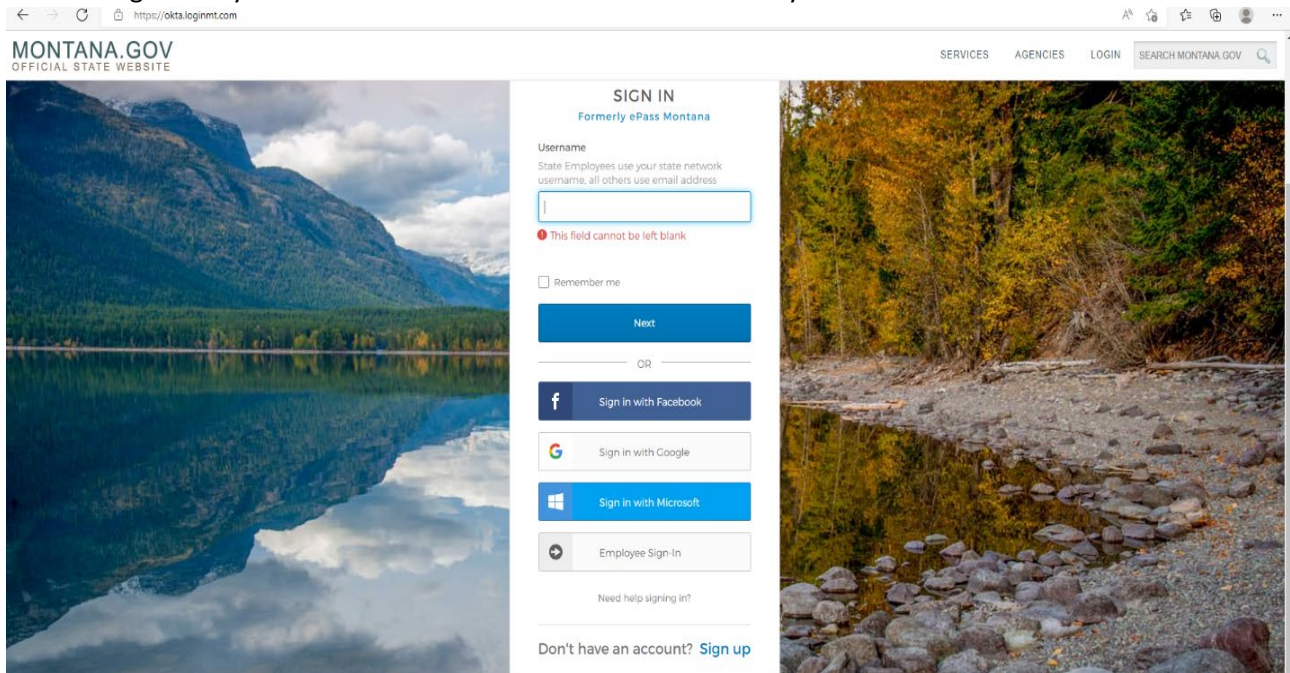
https://okta.loginmt.com

MONTANA.GOV
OFFICIAL STATE WEBSITE

SERVICES AGENCIES LOGIN SEARCH MONTANA.GOV

SIGN IN
Formerly ePass Montana

Username
State Employees use your state network username, all others use email address

This field cannot be left blank

Remember me

Next

OR

Sign in with Facebook

Sign in with Google

Sign in with Microsoft

Employee Sign-In

Need help signing in?

Don't have an account? Sign up